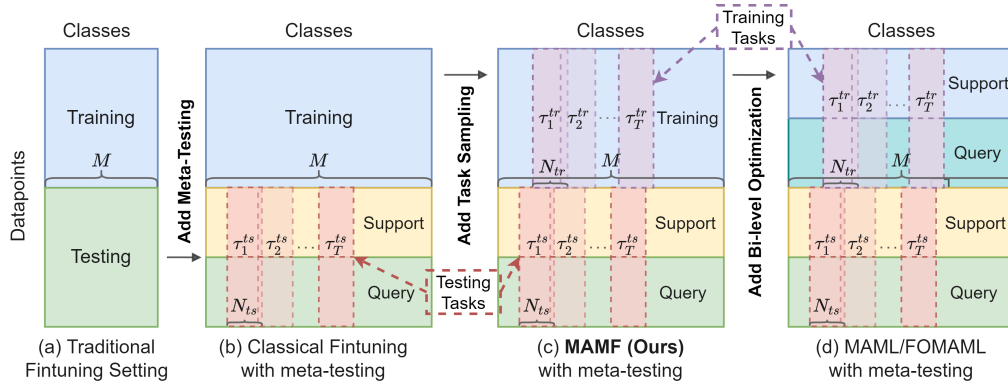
Classes

Training

$M$

Datapoints

Testing

(a) Traditional Fintuning Setting

Add Meta-Testing

Classes

Training

$M$

Support

$\tau_1^{ts}$ $\tau_2^{ts}$ ... $\tau_T^{ts}$

Query

$N_{ts}$

(b) Classical Fintuning with meta-testing

Testing Tasks

Add Task Sampling

Classes

$\tau_1^{tr}$ $\tau_2^{tr}$ ... $\tau_T^{tr}$ Training

$N_{tr}$ $M$

Support

$\tau_1^{ts}$ $\tau_2^{ts}$ ... $\tau_T^{ts}$

Query

$N_{ts}$

(c) **MAMF (Ours)** with meta-testing

Training Tasks

Add Bi-level Optimization

Classes

Support

$\tau_1^{tr}$ $\tau_2^{tr}$ ... $\tau_T^{tr}$

Query

$N_{tr}$ $M$

Support

$\tau_1^{ts}$ $\tau_2^{ts}$ ... $\tau_T^{ts}$

Query

$N_{ts}$

(d) MAML/FOMAML with meta-testing